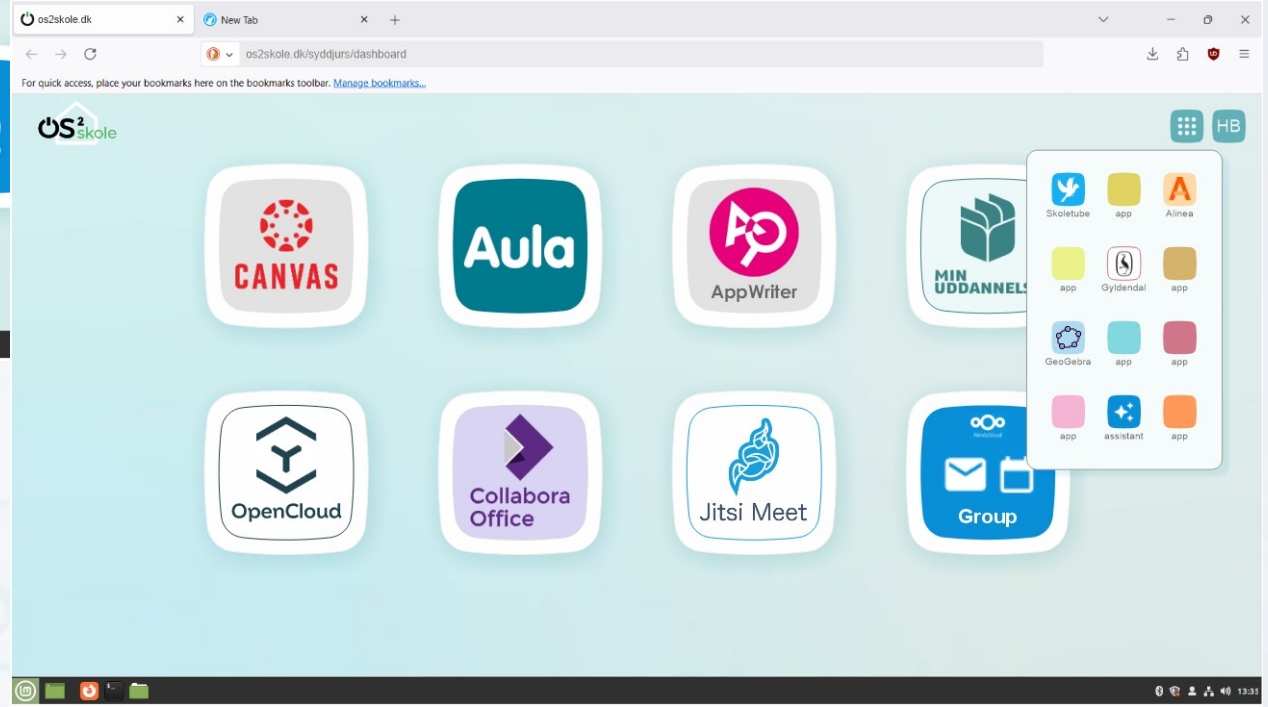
os2skole.dk
New Tab
os2skole.dk/syddjurs/dashboard
For quick access, place your bookmarks here on the bookmarks toolbar. Manage bookmarks...

OS2skole

HB

CANVAS
Aula
AppWriter
MIN UDDANNELS

Skoletube
app
Alinea
app
Gyldendal
app
GeoGebra
app
app
app
assistant
app

OpenCloud
Collabora Office
Jitsi Meet
Nextcloud
Group

13:31